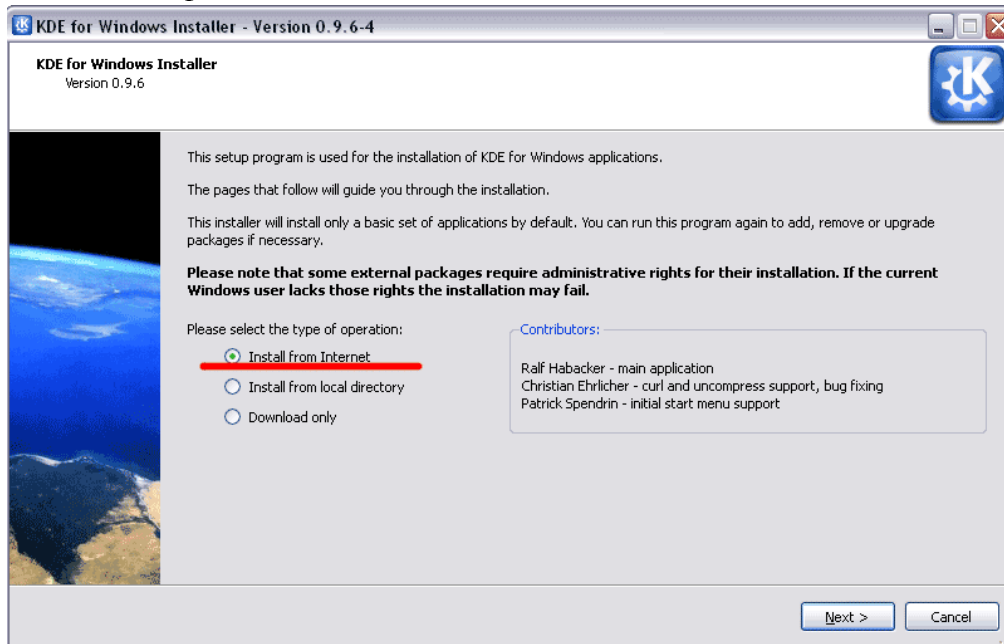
KDE for Windows Installer - Version 0.9.6-4

KDE for Windows Installer
Version 0.9.6

This setup program is used for the installation of KDE for Windows applications.

The pages that follow will guide you through the installation.

This installer will install only a basic set of applications by default. You can run this program again to add, remove or upgrade packages if necessary.

**Please note that some external packages require administrative rights for their installation. If the current Windows user lacks those rights the installation may fail.**

Please select the type of operation:

Install from Internet
Install from local directory
Download only

Contributors:

Ralf Habacker - main application
Christian Ehrlicher - curl and uncompress support, bug fixing
Patrick Spendrin - initial start menu support

Next >
Cancel